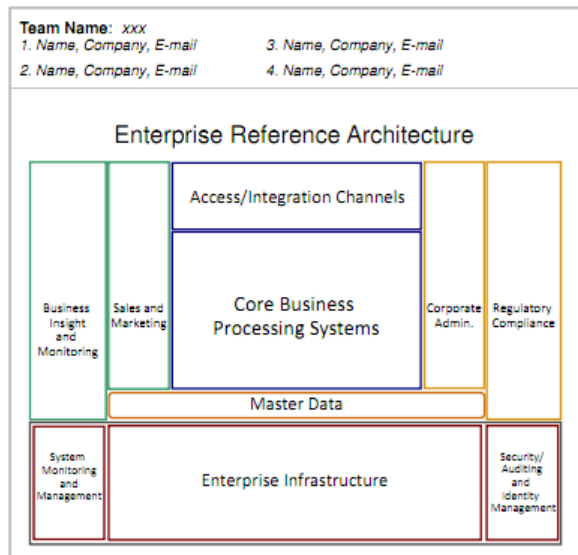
Team Name: xxx
1. Name, Company, E-mail
3. Name, Company, E-mail
2. Name, Company, E-mail
4. Name, Company, E-mail

Enterprise Reference Architecture

Business Insight and Monitoring

Sales and Marketing

Access/Integration Channels

Core Business Processing Systems

Corporate Admin.

Regulatory Compliance

Master Data

System Monitoring and Management

Enterprise Infrastructure

Security/ Auditing and Identity Management